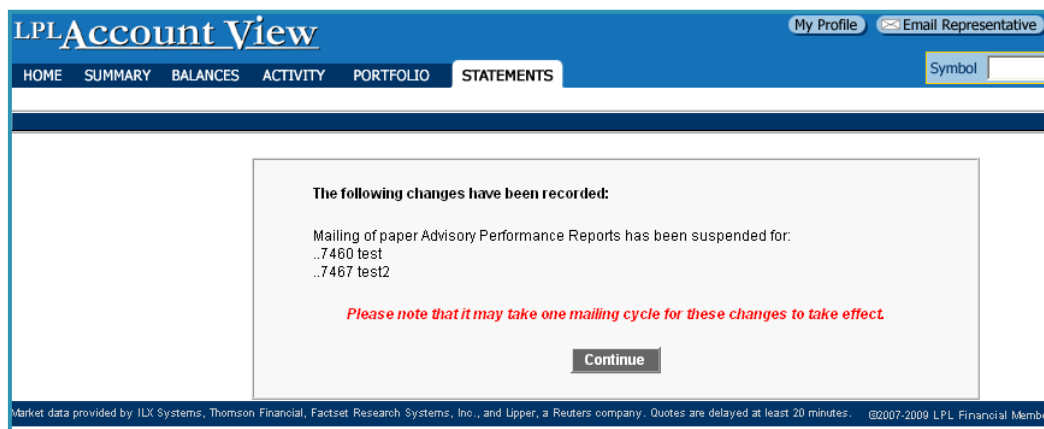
LPL Account View

My Profile Email Representative

HOME SUMMARY BALANCES ACTIVITY PORTFOLIO STATEMENTS

Symbol

The following changes have been recorded:

Mailing of paper Advisory Performance Reports has been suspended for:
..7460 test
..7467 test2

Please note that it may take one mailing cycle for these changes to take effect.

Continue

Market data provided by ILX Systems, Thomson Financial, Factset Research Systems, Inc., and Lipper, a Reuters company. Quotes are delayed at least 20 minutes. ©2007-2009 LPL Financial Membe